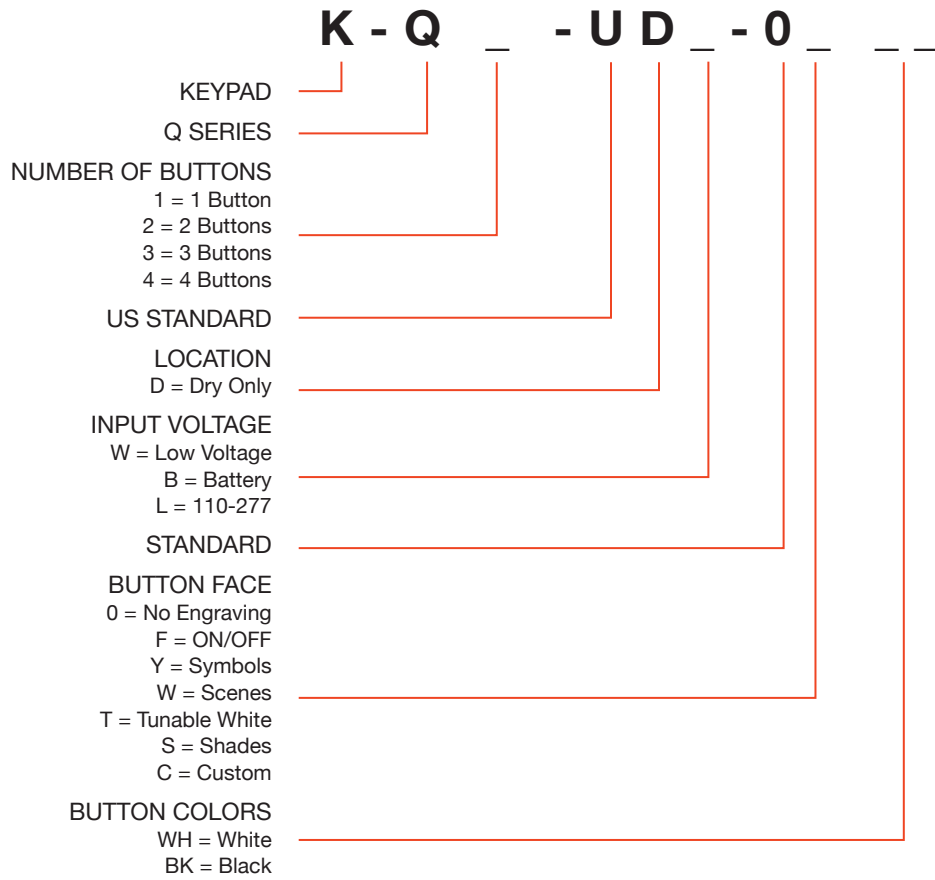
K - Q _ - U D _ - 0 _ _ _

KEYPAD

Q SERIES

NUMBER OF BUTTONS
1 = 1 Button
2 = 2 Buttons
3 = 3 Buttons
4 = 4 Buttons

US STANDARD

LOCATION
D = Dry Only

INPUT VOLTAGE
W = Low Voltage
B = Battery
L = 110-277

STANDARD

BUTTON FACE
0 = No Engraving
F = ON/OFF
Y = Symbols
W = Scenes
T = Tunable White
S = Shades
C = Custom

BUTTON COLORS
WH = White
BK = Black